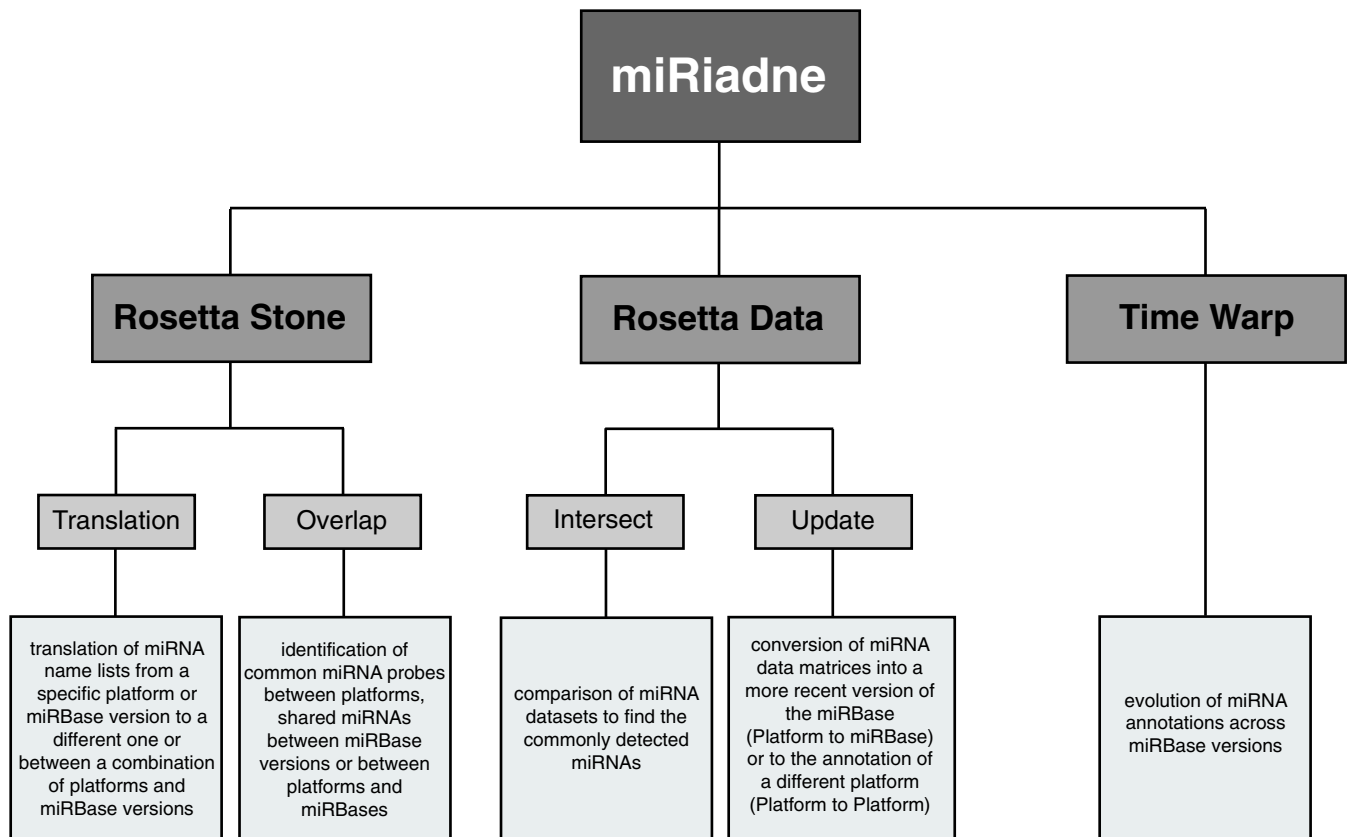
miRiadne

Rosetta Stone

Rosetta Data

Time Warp

Translation

Overlap

Intersect

Update

translation of miRNA name lists from a specific platform or miRBase version to a different one or between a combination of platforms and miRBase versions

identification of common miRNA probes between platforms, shared miRNAs between miRBase versions or between platforms and miRBases

comparison of miRNA datasets to find the commonly detected miRNAs

conversion of miRNA data matrices into a more recent version of the miRBase (Platform to miRBase) or to the annotation of a different platform (Platform to Platform)

evolution of miRNA annotations across miRBase versions